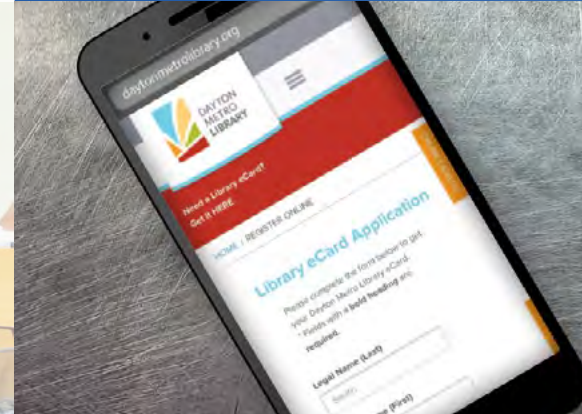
daytonmetrolibrary.org

DAYTON METRO LIBRARY

Need a Library eCard? Get it HERE

HOME / REGISTER ONLINE

Library eCard Application

Please complete the form below to get your Dayton Metro Library eCard. Fields with a bold heading are required.

Legal Name (Last)

Smith

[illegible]e (First)